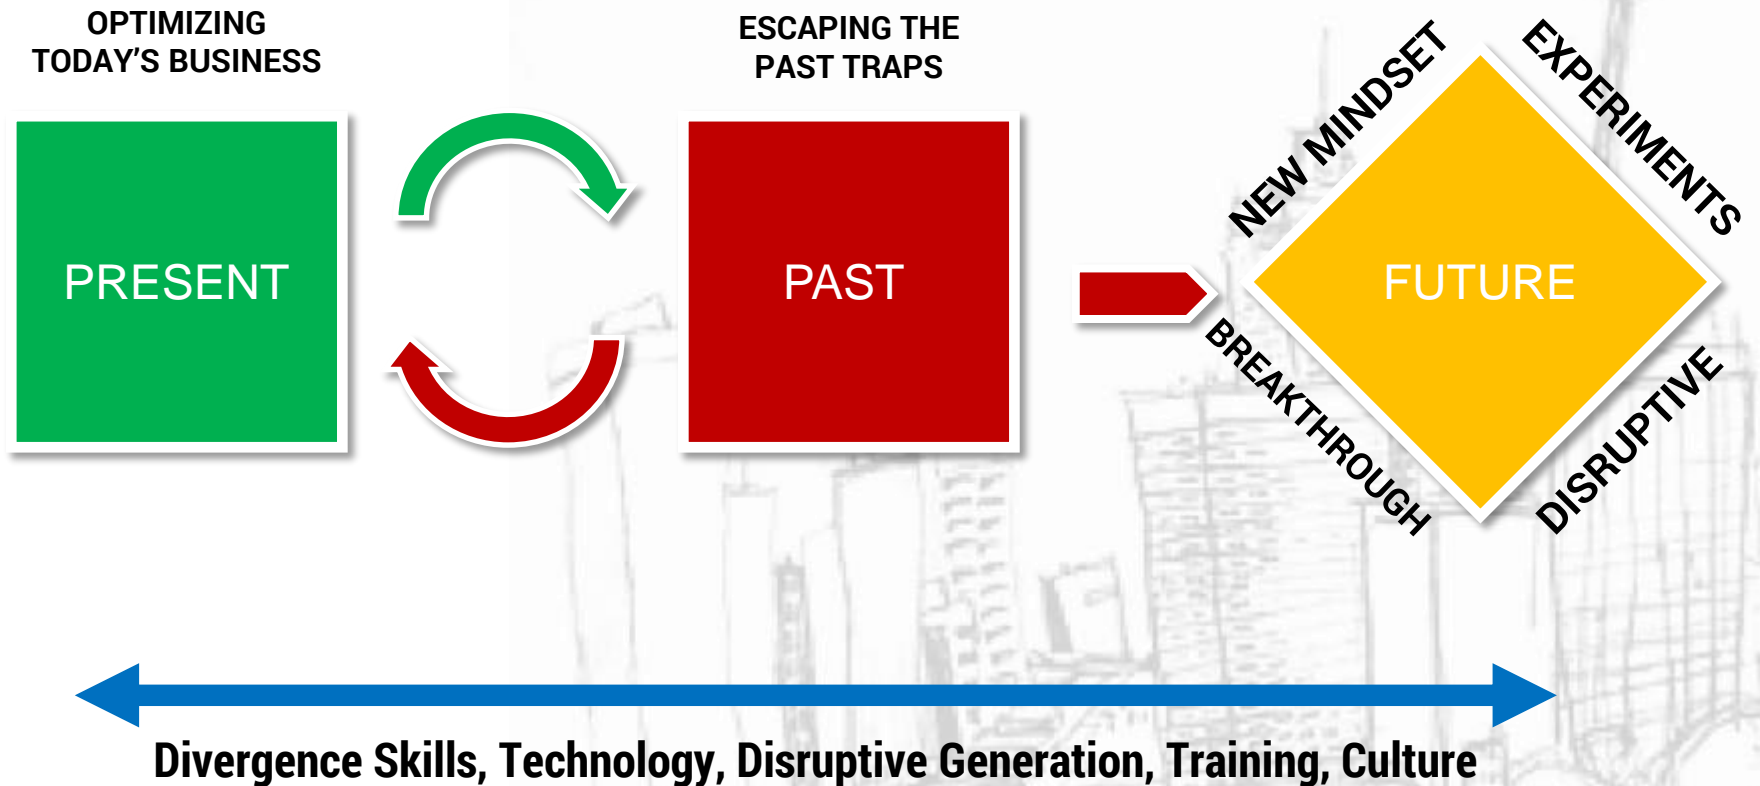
OPTIMIZING TODAY'S BUSINESS

ESCAPING THE PAST TRAPS

PRESENT

PAST

NEW MINDSET

EXPERIMENTS

FUTURE

BREAKTHROUGH

DISRUPTIVE

Divergence Skills, Technology, Disruptive Generation, Training, Culture